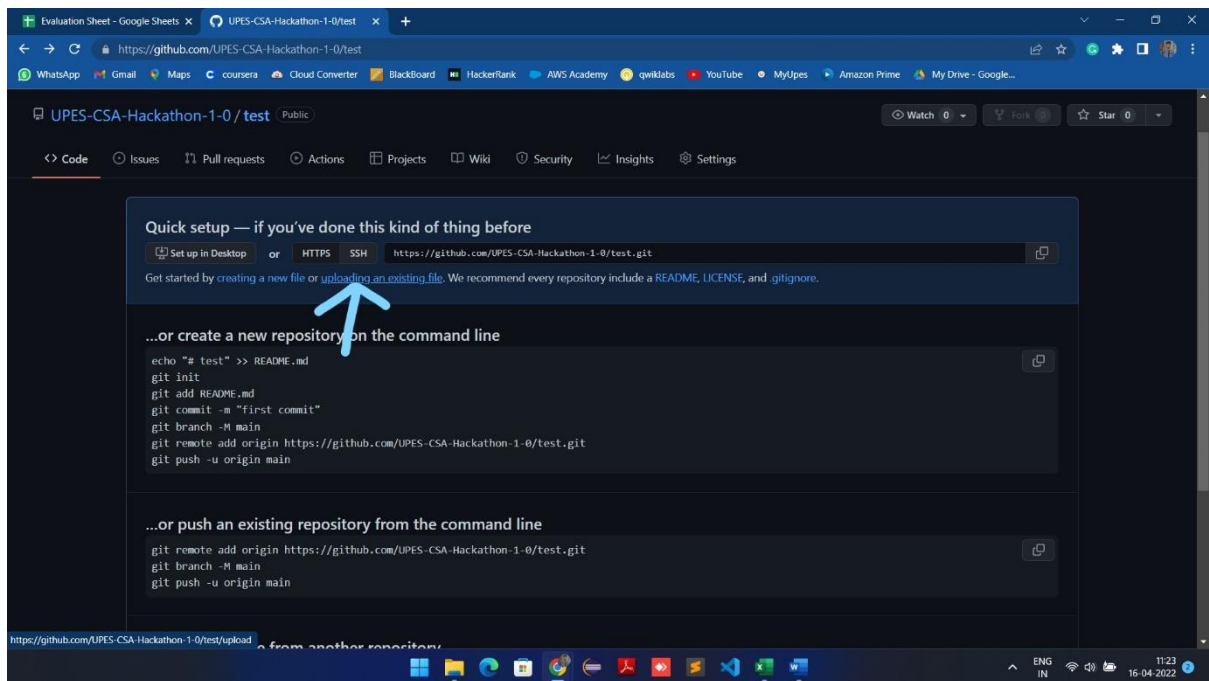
Evaluation Sheet - Google Sheets ×
UPES-CSA-Hackathon-1-0/test ×
+

https://github.com/UPES-CSA-Hackathon-1-0/test

WhatsApp Gmail Maps coursera Cloud Converter BlackBoard HackerRank AWS Academy qwiklabs YouTube MyUpes Amazon Prime My Drive - Google...

UPES-CSA-Hackathon-1-0 / test Public

Watch 0 Fork 0 Star 0

Code Issues Pull requests Actions Projects Wiki Security Insights Settings

Quick setup — if you've done this kind of thing before

Set up in Desktop or HTTPS SSH https://github.com/UPES-CSA-Hackathon-1-0/test.git

Get started by creating a new file or uploading an existing file. We recommend every repository include a README, LICENSE, and .gitignore.

...or create a new repository on the command line

echo "# test" >> README.md
git init
git add README.md
git commit -m "first commit"
git branch -M main
git remote add origin https://github.com/UPES-CSA-Hackathon-1-0/test.git
git push -u origin main

...or push an existing repository from the command line

git remote add origin https://github.com/UPES-CSA-Hackathon-1-0/test.git
git branch -M main
git push -u origin main

https://github.com/UPES-CSA-Hackathon-1-0/test/upload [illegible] from another repository

ENG IN 11:23 16-04-2022